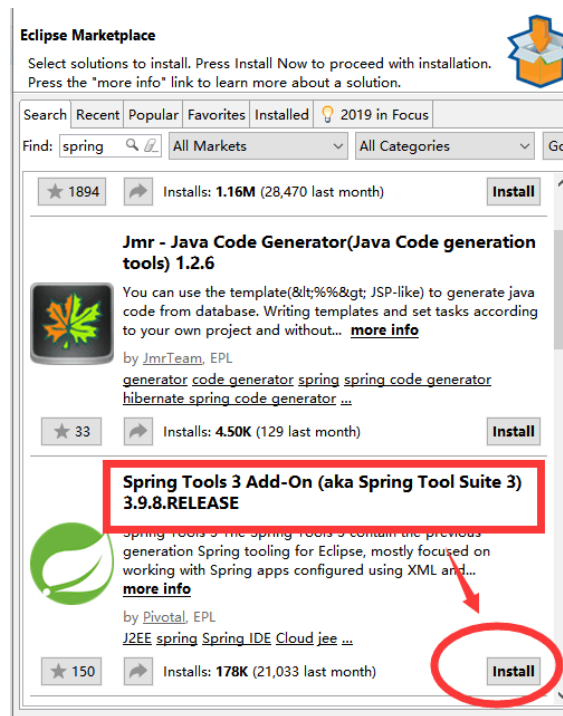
Eclipse Marketplace

Select solutions to install. Press Install Now to proceed with installation. Press the "more info" link to learn more about a solution.

Search | Recent | Popular | Favorites | Installed | 2019 in Focus

Find: spring | All Markets | All Categories | Go

1894 | Installs: 1.16M (28,470 last month) | Install

Jmr - Java Code Generator(Java Code generation tools) 1.2.6

You can use the template(&lt;%%&gt; JSP-like) to generate java code from database. Writing templates and set tasks according to your own project and without... more info

by JmrTeam, EPL

generator code generator spring spring code generator hibernate spring code generator ...

33 | Installs: 4.50K (129 last month) | Install

Spring Tools 3 Add-On (aka Spring Tool Suite 3) 3.9.8.RELEASE

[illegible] generation Spring tooling for Eclipse, mostly focused on working with Spring apps configured using XML and... more info

by Pivotal, EPL

J2EE spring Spring IDE Cloud jee ...

150 | Installs: 178K (21,033 last month) | Install